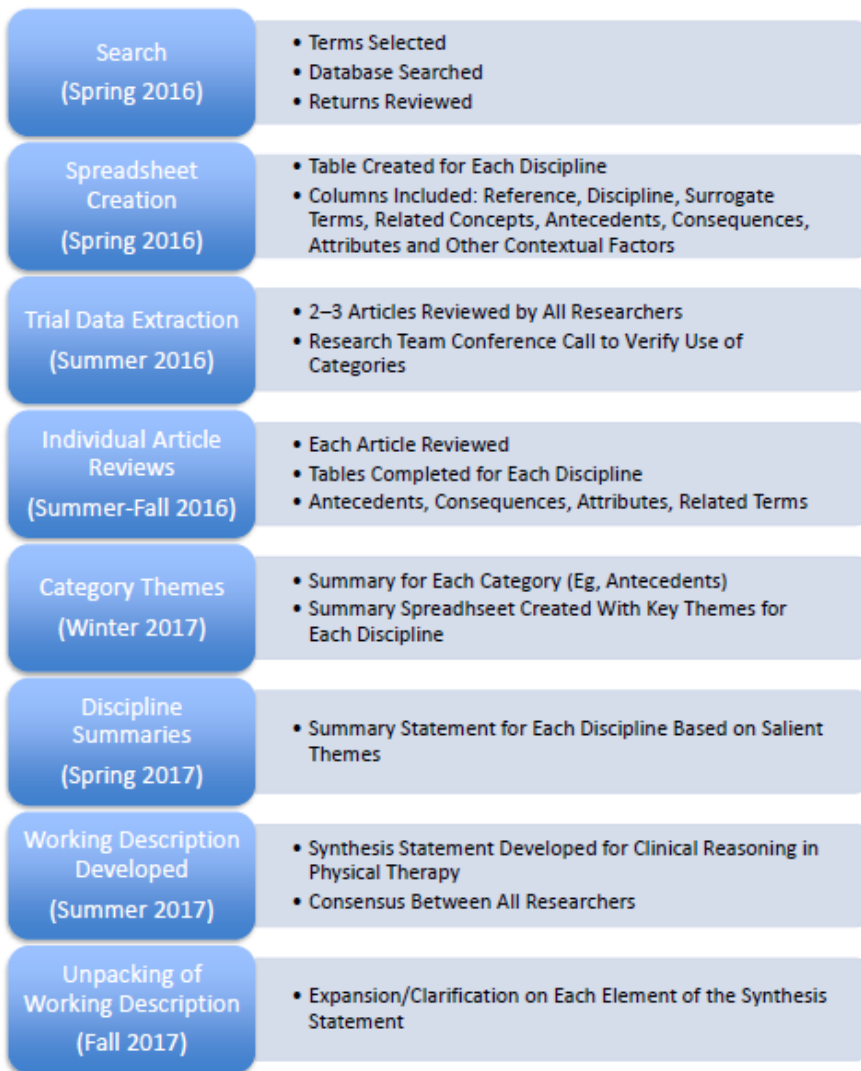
Search
(Spring 2016)

• Terms Selected
• Database Searched
• Returns Reviewed

Spreadsheet Creation
(Spring 2016)

• Table Created for Each Discipline
• Columns Included: Reference, Discipline, Surrogate Terms, Related Concepts, Antecedents, Consequences, Attributes and Other Contextual Factors

Trial Data Extraction
(Summer 2016)

• 2–3 Articles Reviewed by All Researchers
• Research Team Conference Call to Verify Use of Categories

Individual Article Reviews
(Summer-Fall 2016)

• Each Article Reviewed
• Tables Completed for Each Discipline
• Antecedents, Consequences, Attributes, Related Terms

Category Themes
(Winter 2017)

• Summary for Each Category (Eg, Antecedents)
• Summary Spreadhseet Created With Key Themes for Each Discipline

Discipline Summaries
(Spring 2017)

• Summary Statement for Each Discipline Based on Salient Themes

Working Description Developed
(Summer 2017)

• Synthesis Statement Developed for Clinical Reasoning in Physical Therapy
• Consensus Between All Researchers

Unpacking of Working Description
(Fall 2017)

• Expansion/Clarification on Each Element of the Synthesis Statement